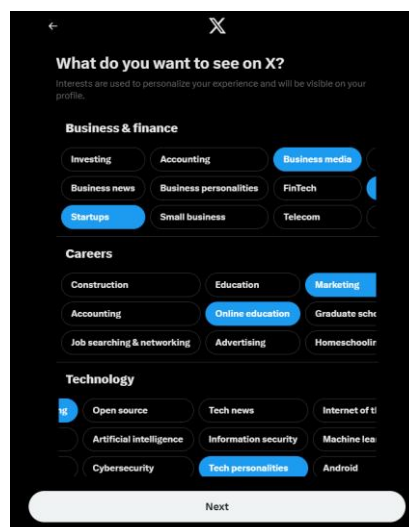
←
X

What do you want to see on X?

Interests are used to personalize your experience and will be visible on your profile.

Business & finance

Investing
Accounting
Business media
Business news
Business personalities
FinTech
Startups
Small business
Telecom

Careers

Construction
Education
Marketing
Accounting
Online education
Graduate scho
Job searching & networking
Advertising
Homeschoolin

Technology

g
Open source
Tech news
Internet of th
Artificial intelligence
Information security
Machine lea
Cybersecurity
Tech personalities
Android

Next